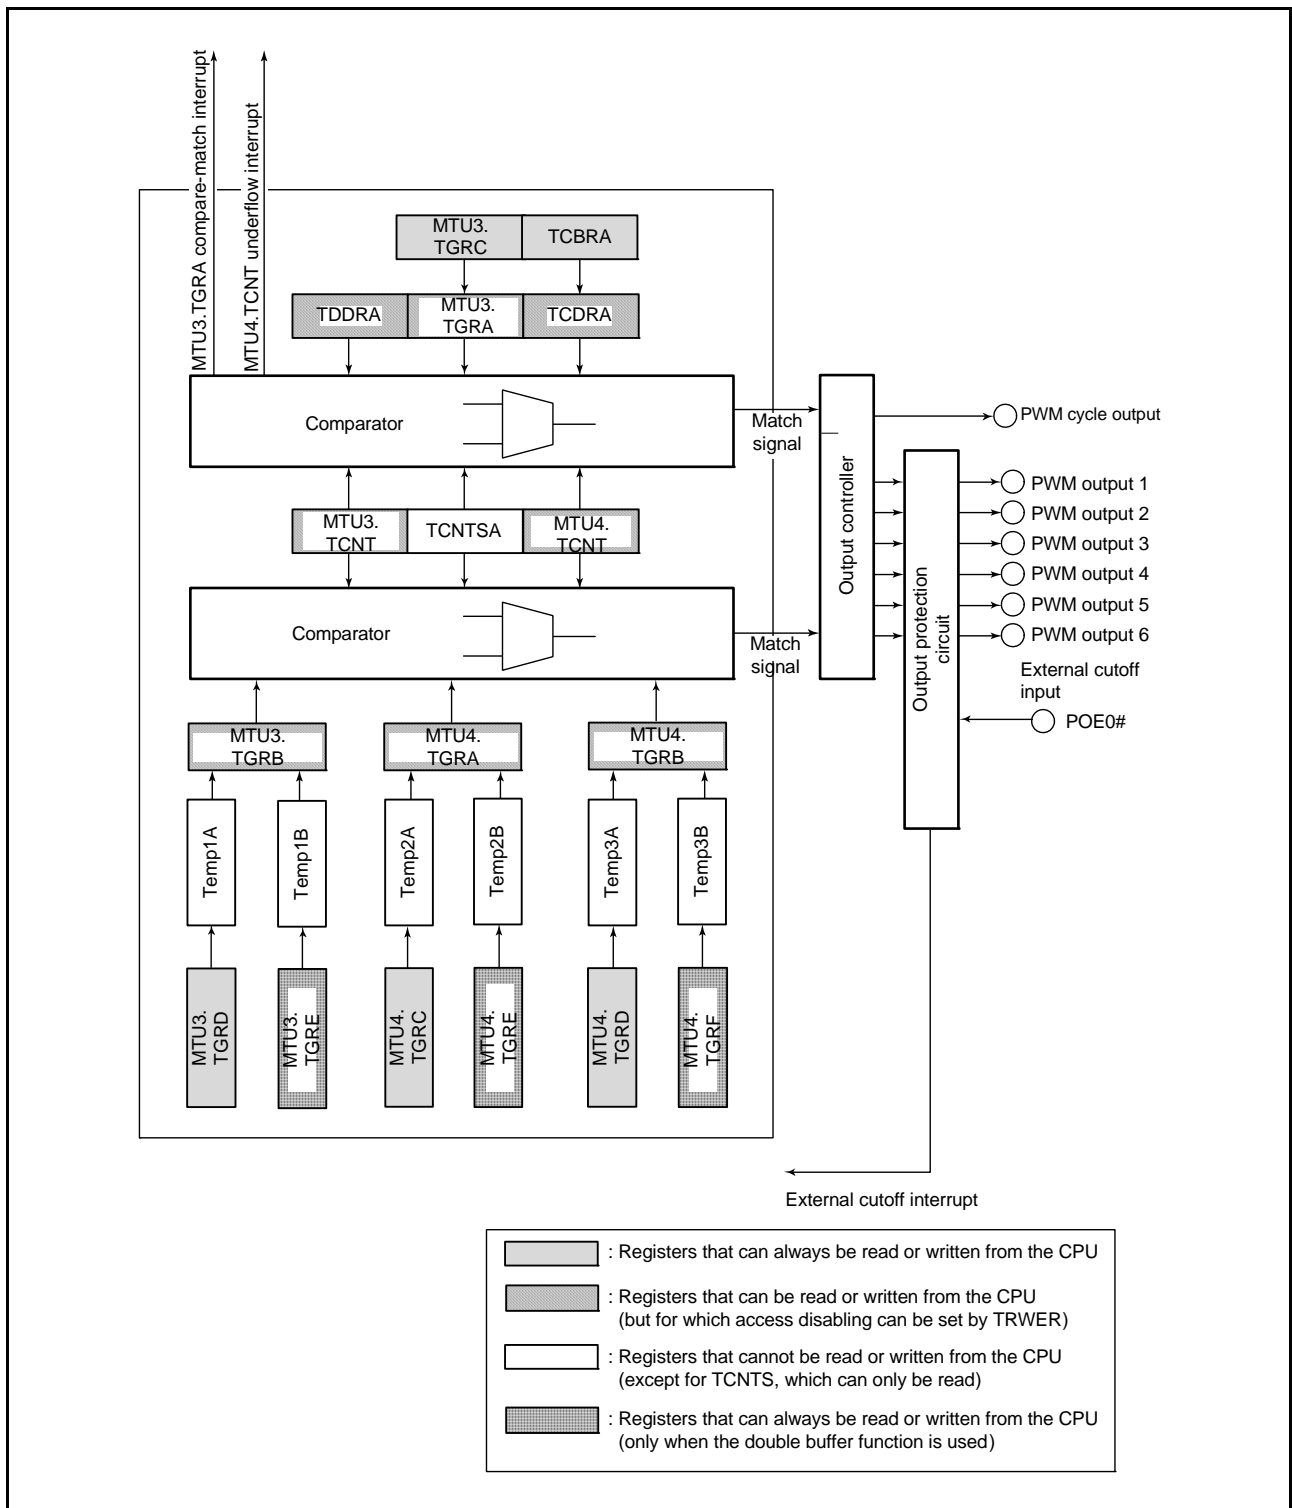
MTU3.TGRA compare-match interrupt

MTU4.TCNT underflow interrupt

MTU3. TGRC

TCBRA

TDDRA

MTU3. TGRA

TCDRA

Comparator

Match signal

Output controller

PWM cycle output

Output protection circuit

PWM output 1

PWM output 2

PWM output 3

PWM output 4

PWM output 5

PWM output 6

MTU3. TCNT

TCNTSA

MTU4. TCNT

Comparator

Match signal

External cutoff input

POE0#

MTU3. TGRB

MTU4. TGRA

MTU4. TGRB

Temp1A

Temp1B

Temp2A

Temp2B

Temp3A

Temp3B

MTU3. TGRD

MTU3. TGRE

MTU4. TGRC

MTU4. TGRE

MTU4. TGRD

MTU4. TGRF

External cutoff interrupt

: Registers that can always be read or written from the CPU

: Registers that can be read or written from the CPU (but for which access disabling can be set by TRWER)

: Registers that cannot be read or written from the CPU (except for TCNTS, which can only be read)

: Registers that can always be read or written from the CPU (only when the double buffer function is used)